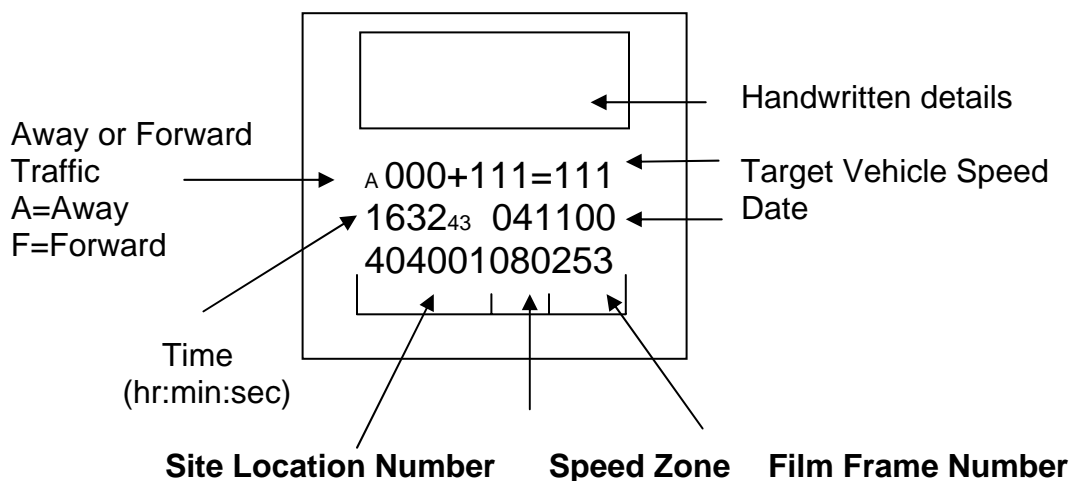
Handwritten details

Away or Forward Traffic
A=Away
F=Forward

A 000+111=111
1632$_{43}$ 041100
404001080253

Target Vehicle Speed
Date

Time
(hr:min:sec)

Site Location Number
Speed Zone
Film Frame Number